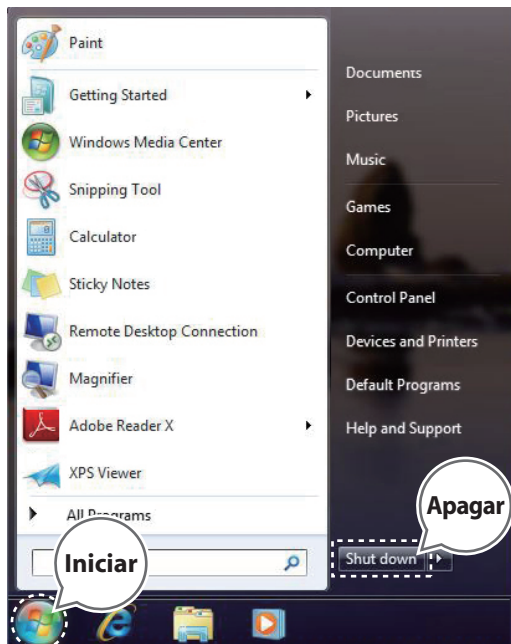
Paint
Getting Started
Windows Media Center
Snipping Tool
Calculator
Sticky Notes
Remote Desktop Connection
Magnifier
Adobe Reader X
XPS Viewer
All Programs

Documents
Pictures
Music
Games
Computer
Control Panel
Devices and Printers
Default Programs
Help and Support

Apagar
Shut down
Iniciar